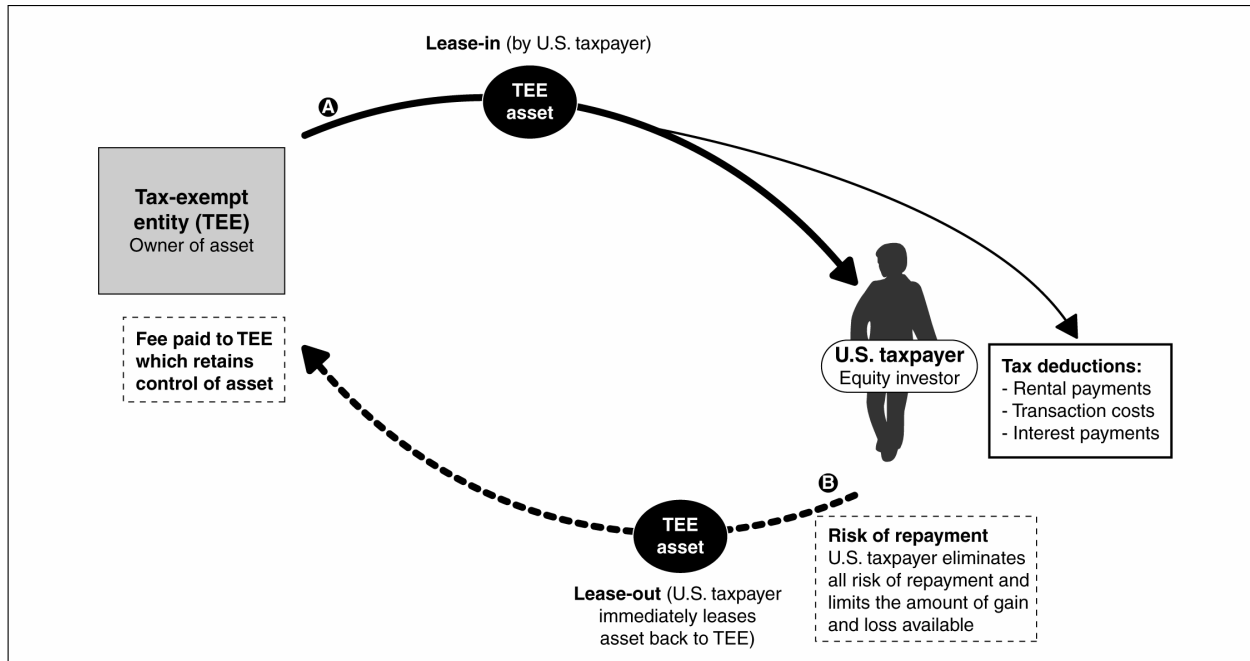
Lease-in (by U.S. taxpayer)

A

TEE asset

Tax-exempt entity (TEE)
Owner of asset

Fee paid to TEE which retains control of asset

U.S. taxpayer
Equity investor

Tax deductions:
- Rental payments
- Transaction costs
- Interest payments

B

TEE asset

Lease-out (U.S. taxpayer immediately leases asset back to TEE)

Risk of repayment
U.S. taxpayer eliminates all risk of repayment and limits the amount of gain and loss available